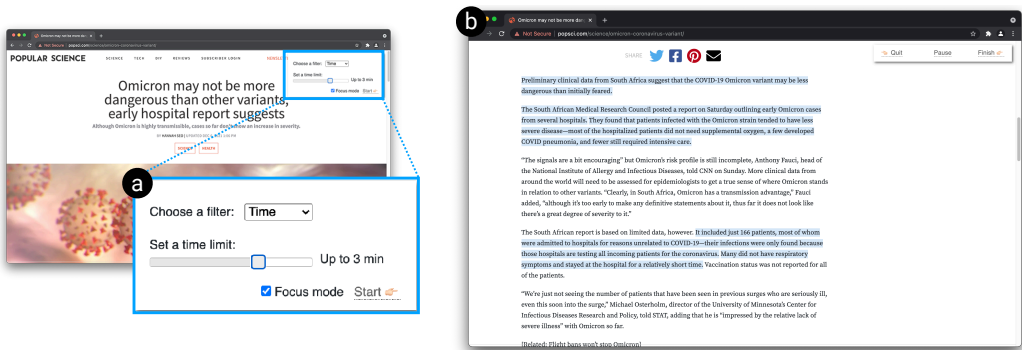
Omicron may not be more da... ×

Not Secure | popsci.com/science/omicron-coronavirus-variant/

POPULAR SCIENCE

SCIENCE TECH DIY REVIEWS SUBSCRIBER LOGIN

Choose a filter: Time

Set a time limit: Up to 3 min

Focus mode Start

Omicron may not more dangerous than other variants, early hospital report suggests

Although Omicron is highly transmissible, cases so far don't show an increase in severity.

a

Choose a filter: Time

Set a time limit:

Up to 3 min

Focus mode Start

b

Omicron may not be more da... ×

Not Secure | popsci.com/science/omicron-coronavirus-variant/

SHARE

Quit Pause Finish

Preliminary clinical data from South Africa suggest that the COVID-19 Omicron variant may be less dangerous than initially feared.

The South African Medical Research Council posted a report on Saturday outlining early Omicron cases from several hospitals. They found that patients infected with the Omicron strain tended to have less severe disease—most of the hospitalized patients did not need supplemental oxygen, a few developed COVID pneumonia, and fewer still required intensive care.

"The signals are a bit encouraging" but Omicron's risk profile is still incomplete, Anthony Fauci, head of the National Institute of Allergy and Infectious Diseases, told CNN on Sunday. More clinical data from around the world will need to be assessed for epidemiologists to get a true sense of where Omicron stands in relation to other variants. "Clearly, in South Africa, Omicron has a transmission advantage," Fauci added, "although it's too early to make any definitive statements about it, thus far it does not look like there's a great degree of severity to it."

The South African report is based on limited data, however. It included just 166 patients, most of whom were admitted to hospitals for reasons unrelated to COVID-19—their infections were only found because those hospitals are testing all incoming patients for the coronavirus. Many did not have respiratory symptoms and stayed at the hospital for a relatively short time. Vaccination status was not reported for all of the patients.

"We're just not seeing the number of patients that have been seen in previous surges who are seriously ill, even this soon into the surge," Michael Osterholm, director of the University of Minnesota's Center for Infectious Diseases Research and Policy, told STAT, adding that he is "impressed by the relative lack of severe illness" with Omicron so far.

[Related: Flight bans won't stop Omicron]